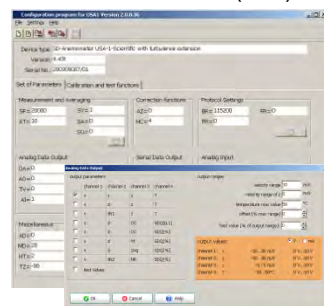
Configuration program for USA1 Version 2.0.0.36

File Settings Help

Device type 3D-Anemometer USA-1-Scientific with turbulence extension

Version 6.40f

Serial No. 0003000701

Set of Parameters | Calibration and test functions

Measurement and averaging

SF= 20000

AT= 20

SV=0

SA=0

SO=0

Correction functions

AZ= 0

NC= 4

Protocol Settings

BR= 115200

RR= 0

Analog Data Output

OA= 0

AO= 0

TV= 0

AI= 1

Serial Data Output

Analog Input

Miscellaneous

ND= 0

NO= 20

HT= 2

TZ= 00

Analog Data Output

output parameter

| | channel 1 | channel 2 | channel 3 | channel 4 |
|---|---|---|---|---|
| | x | x | x | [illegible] |
| | y | y | y | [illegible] |
| | dir | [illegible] | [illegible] | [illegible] |
| | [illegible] | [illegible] | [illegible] | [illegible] |
| | x | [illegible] | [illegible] | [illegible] |
| | y | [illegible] | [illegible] | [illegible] |
| | z | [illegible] | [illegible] | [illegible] |
| | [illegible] | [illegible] | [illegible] | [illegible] |

test values

output ranges

velocity range 30 m/s

velocity range 2 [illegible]

temperature max value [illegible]

offset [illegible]

Test value (% of output range) 0

output values

channel 1 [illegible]

channel 2 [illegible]

channel 3 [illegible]

channel 4 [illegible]

OK Cancel Help